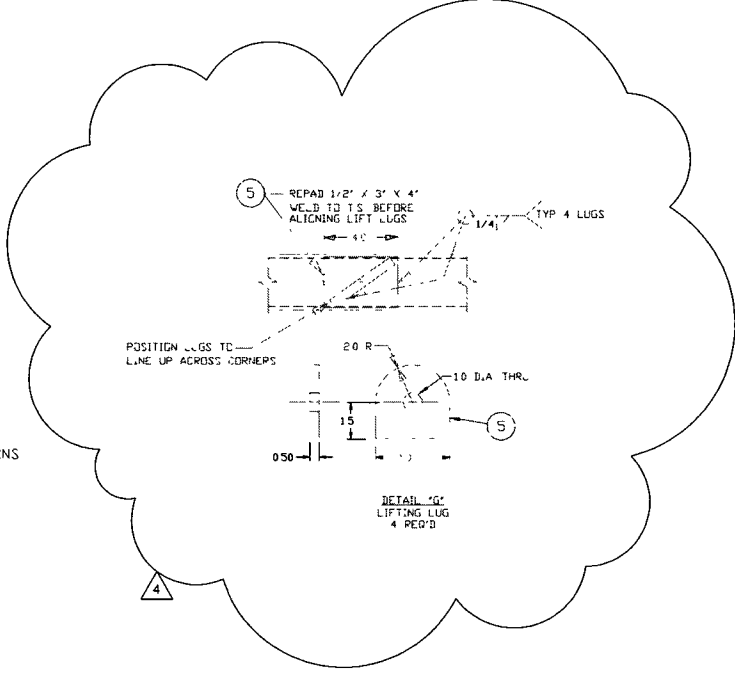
5
REPAD 1/2" X 3" X 4"
WELD TO T.S. BEFORE
ALIGNING LIFT LUGS

4.0

1/4

TYP 4 LUGS

POSITION LUGS TO
LINE UP ACROSS CORNERS

2.0 R

1.0 DIA THRU

1.5

5

0.50

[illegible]

DETAIL "G"
LIFTING LUG
4 REQ'D

NS

4